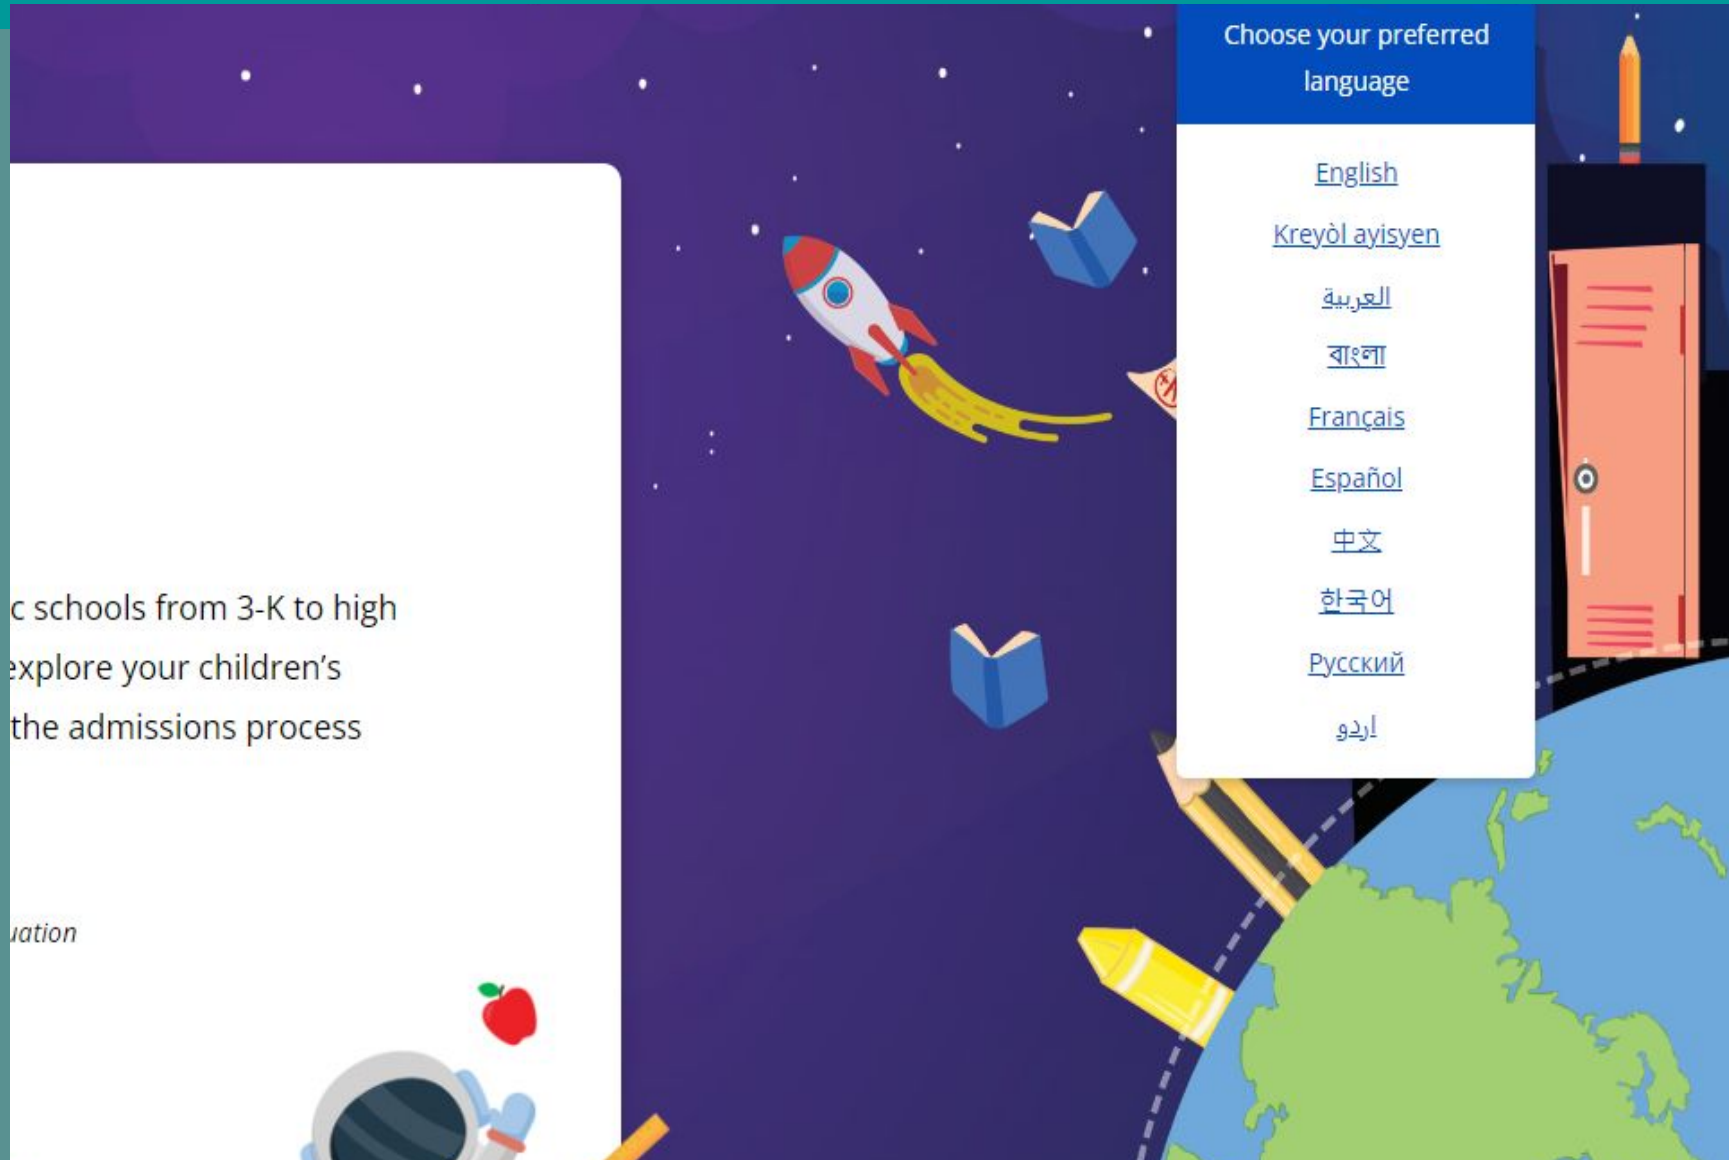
c schools from 3-K to high
xplore your children's
the admissions process

uation

Choose your preferred language

English

Kreyòl ayisyen

العربية

বাংলা

Français

Español

中文

한국어

Русский

اردو